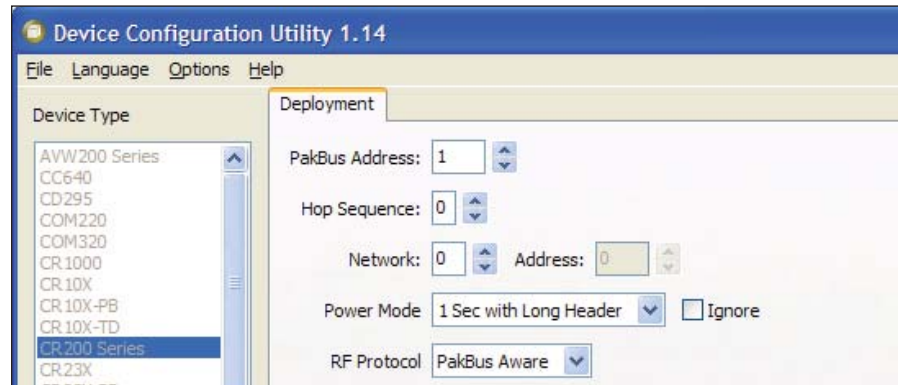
Device Configuration Utility 1.14

File Language Options Help

Device Type

AVW200 Series
CC640
CD295
COM220
COM320
CR1000
CR10X
CR10X-PB
CR10X-TD
CR200 Series
CR23X

Deployment

PakBus Address: 1

Hop Sequence: 0

Network: 0 Address: 0

Power Mode 1 Sec with Long Header Ignore

RF Protocol PakBus Aware